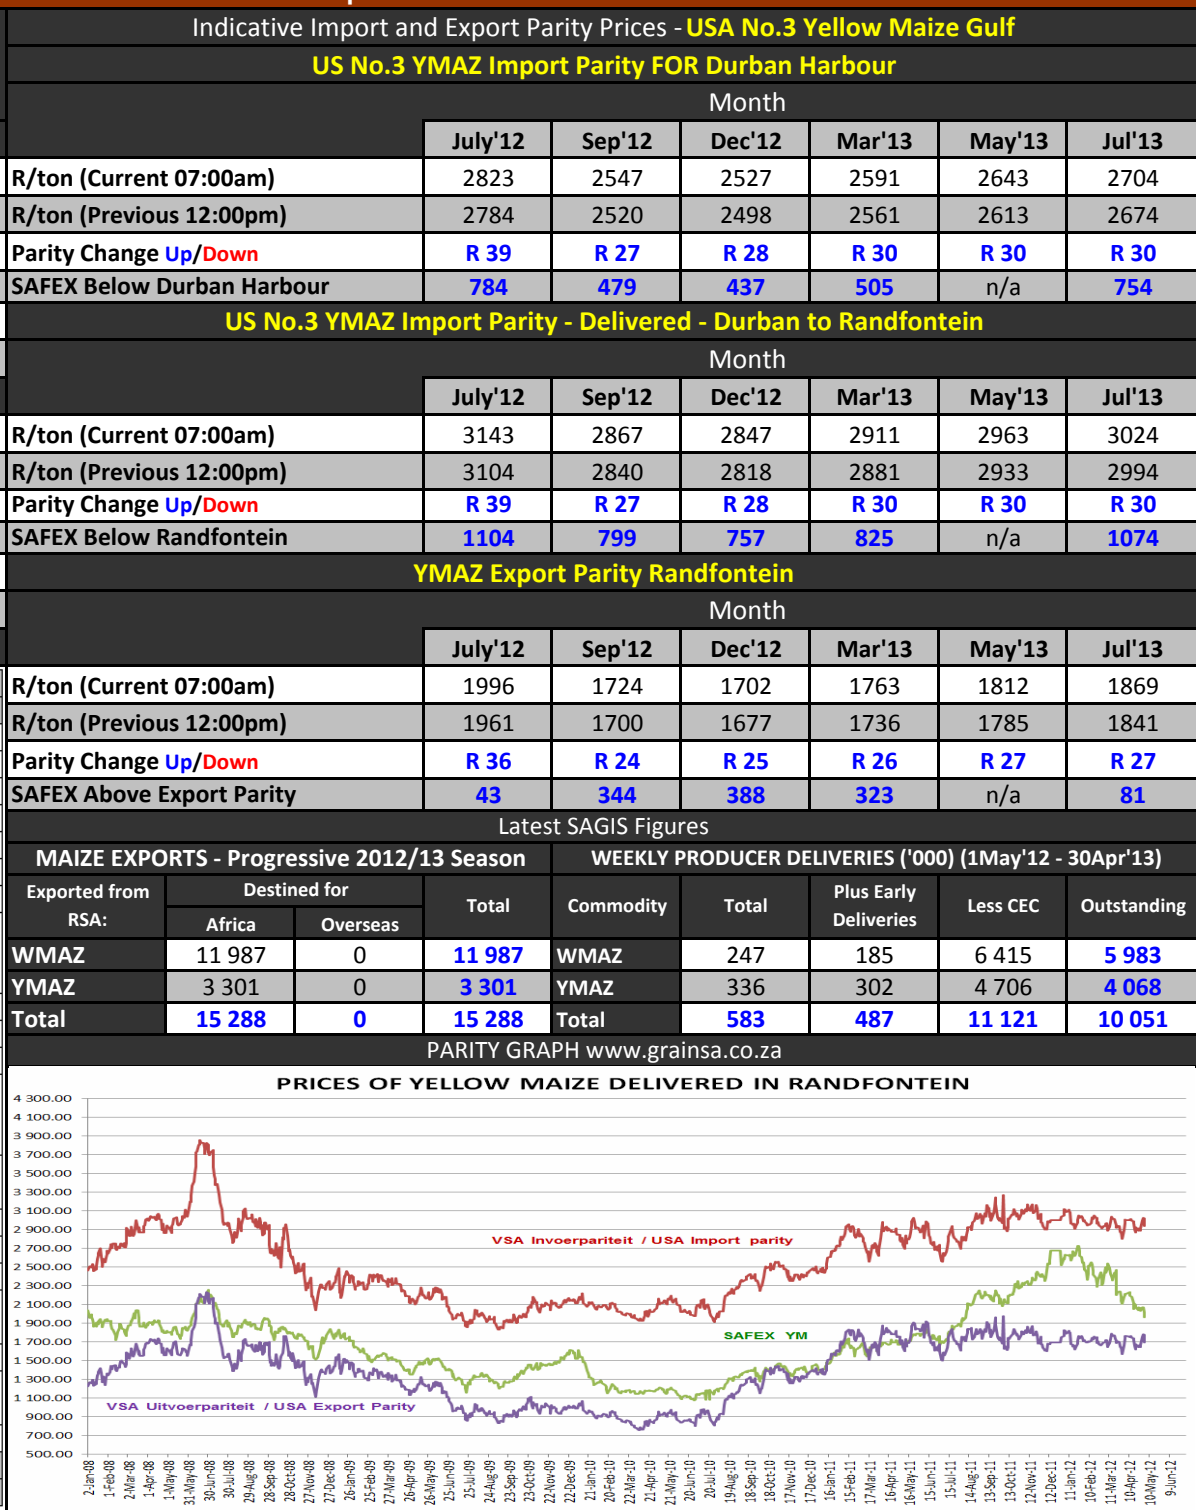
Indicative Import and Export Parity Prices - USA No.3 Yellow Maize Gulf

US No.3 YMAZ Import Parity FOR Durban Harbour

| | Month | | | | | |
|---|---|---|---|---|---|---|
| | July'12 | Sep'12 | Dec'12 | Mar'13 | May'13 | Jul'13 |
| R/ton (Current 07:00am) | 2823 | 2547 | 2527 | 2591 | 2643 | 2704 |
| R/ton (Previous 12:00pm) | 2784 | 2520 | 2498 | 2561 | 2613 | 2674 |
| Parity Change Up/Down | R 39 | R 27 | R 28 | R 30 | R 30 | R 30 |
| SAFEX Below Durban Harbour | 784 | 479 | 437 | 505 | n/a | 754 |

US No.3 YMAZ Import Parity - Delivered - Durban to Randfontein

| | Month | | | | | |
|---|---|---|---|---|---|---|
| | July'12 | Sep'12 | Dec'12 | Mar'13 | May'13 | Jul'13 |
| R/ton (Current 07:00am) | 3143 | 2867 | 2847 | 2911 | 2963 | 3024 |
| R/ton (Previous 12:00pm) | 3104 | 2840 | 2818 | 2881 | 2933 | 2994 |
| Parity Change Up/Down | R 39 | R 27 | R 28 | R 30 | R 30 | R 30 |
| SAFEX Below Randfontein | 1104 | 799 | 757 | 825 | n/a | 1074 |

YMAZ Export Parity Randfontein

| | Month | | | | | |
|---|---|---|---|---|---|---|
| | July'12 | Sep'12 | Dec'12 | Mar'13 | May'13 | Jul'13 |
| R/ton (Current 07:00am) | 1996 | 1724 | 1702 | 1763 | 1812 | 1869 |
| R/ton (Previous 12:00pm) | 1961 | 1700 | 1677 | 1736 | 1785 | 1841 |
| Parity Change Up/Down | R 36 | R 24 | R 25 | R 26 | R 27 | R 27 |
| SAFEX Above Export Parity | 43 | 344 | 388 | 323 | n/a | 81 |

Latest SAGIS Figures

MAIZE EXPORTS - Progressive 2012/13 Season

| Exported from RSA: | Destined for Africa | Destined for Overseas | Total |
|---|---|---|---|
| WMAZ | 11 987 | 0 | 11 987 |
| YMAZ | 3 301 | 0 | 3 301 |
| Total | 15 288 | 0 | 15 288 |

WEEKLY PRODUCER DELIVERIES ('000) (1May'12 - 30Apr'13)

| Commodity | Total | Plus Early Deliveries | Less CEC | Outstanding |
|---|---|---|---|---|
| WMAZ | 247 | 185 | 6 415 | 5 983 |
| YMAZ | 336 | 302 | 4 706 | 4 068 |
| Total | 583 | 487 | 11 121 | 10 051 |

PARITY GRAPH www.grainsa.co.za

PRICES OF YELLOW MAIZE DELIVERED IN RANDFONTEIN

4 300.00, 4 100.00, 3 900.00, 3 700.00, 3 500.00, 3 300.00, 3 100.00, 2 900.00, 2 700.00, 2 500.00, 2 300.00, 2 100.00, 1 900.00, 1 700.00, 1 500.00, 1 300.00, 1 100.00, 900.00, 700.00, 500.00

VSA Invoerpariteit / USA Import parity
SAFEX YM
VSA Uitvoerpariteit / USA Export Parity

2-Jan-08, 1-Feb-08, 2-Mar-08, 1-Apr-08, 1-May-08, 31-May-08, 30-Jun-08, 30-Jul-08, 29-Aug-08, 28-Sep-08, 28-Oct-08, 27-Nov-08, 27-Dec-08, 26-Jan-09, 25-Feb-09, 27-Mar-09, 26-Apr-09, 26-May-09, 25-Jun-09, 25-Jul-09, 24-Aug-09, 23-Sep-09, 23-Oct-09, 22-Nov-09, 22-Dec-09, 21-Jan-10, 20-Feb-10, 22-Mar-10, 21-Apr-10, 21-May-10, 20-Jun-10, 20-Jul-10, 19-Aug-10, 18-Sep-10, 18-Oct-10, 17-Nov-10, 17-Dec-10, 16-Jan-11, 15-Feb-11, 17-Mar-11, 16-Apr-11, 16-May-11, 15-Jun-11, 15-Jul-11, 14-Aug-11, 13-Sep-11, 13-Oct-11, 12-Nov-11, 12-Dec-11, 11-Jan-12, 10-Feb-12, 11-Mar-12, 10-Apr-12, 10-May-12, 9-Jun-12